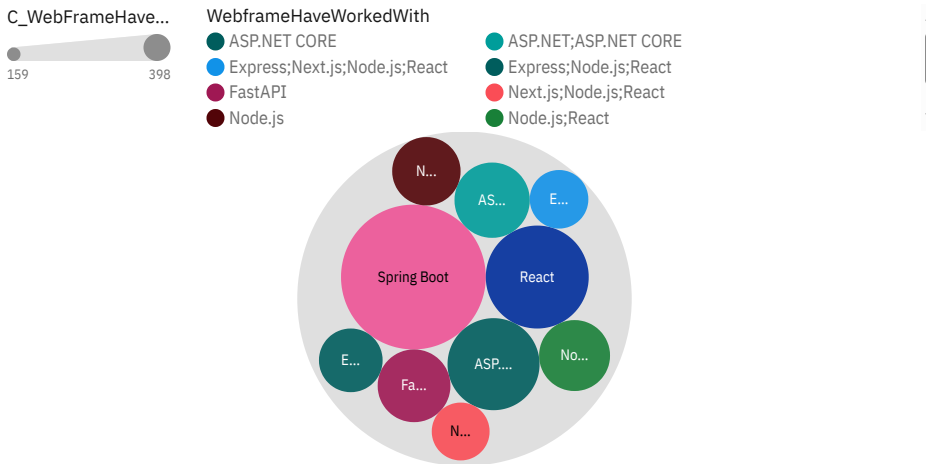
C_WebFrameHave...

159 398

WebframeHaveWorkedWith

ASP.NET CORE
ASP.NET;ASP.NET CORE
Express;Next.js;Node.js;React
Express;Node.js;React
FastAPI
Next.js;Node.js;React
Node.js
Node.js;React

N...
AS...
E...
Spring Boot
React
E...
ASP....
No...
Fa...
N...